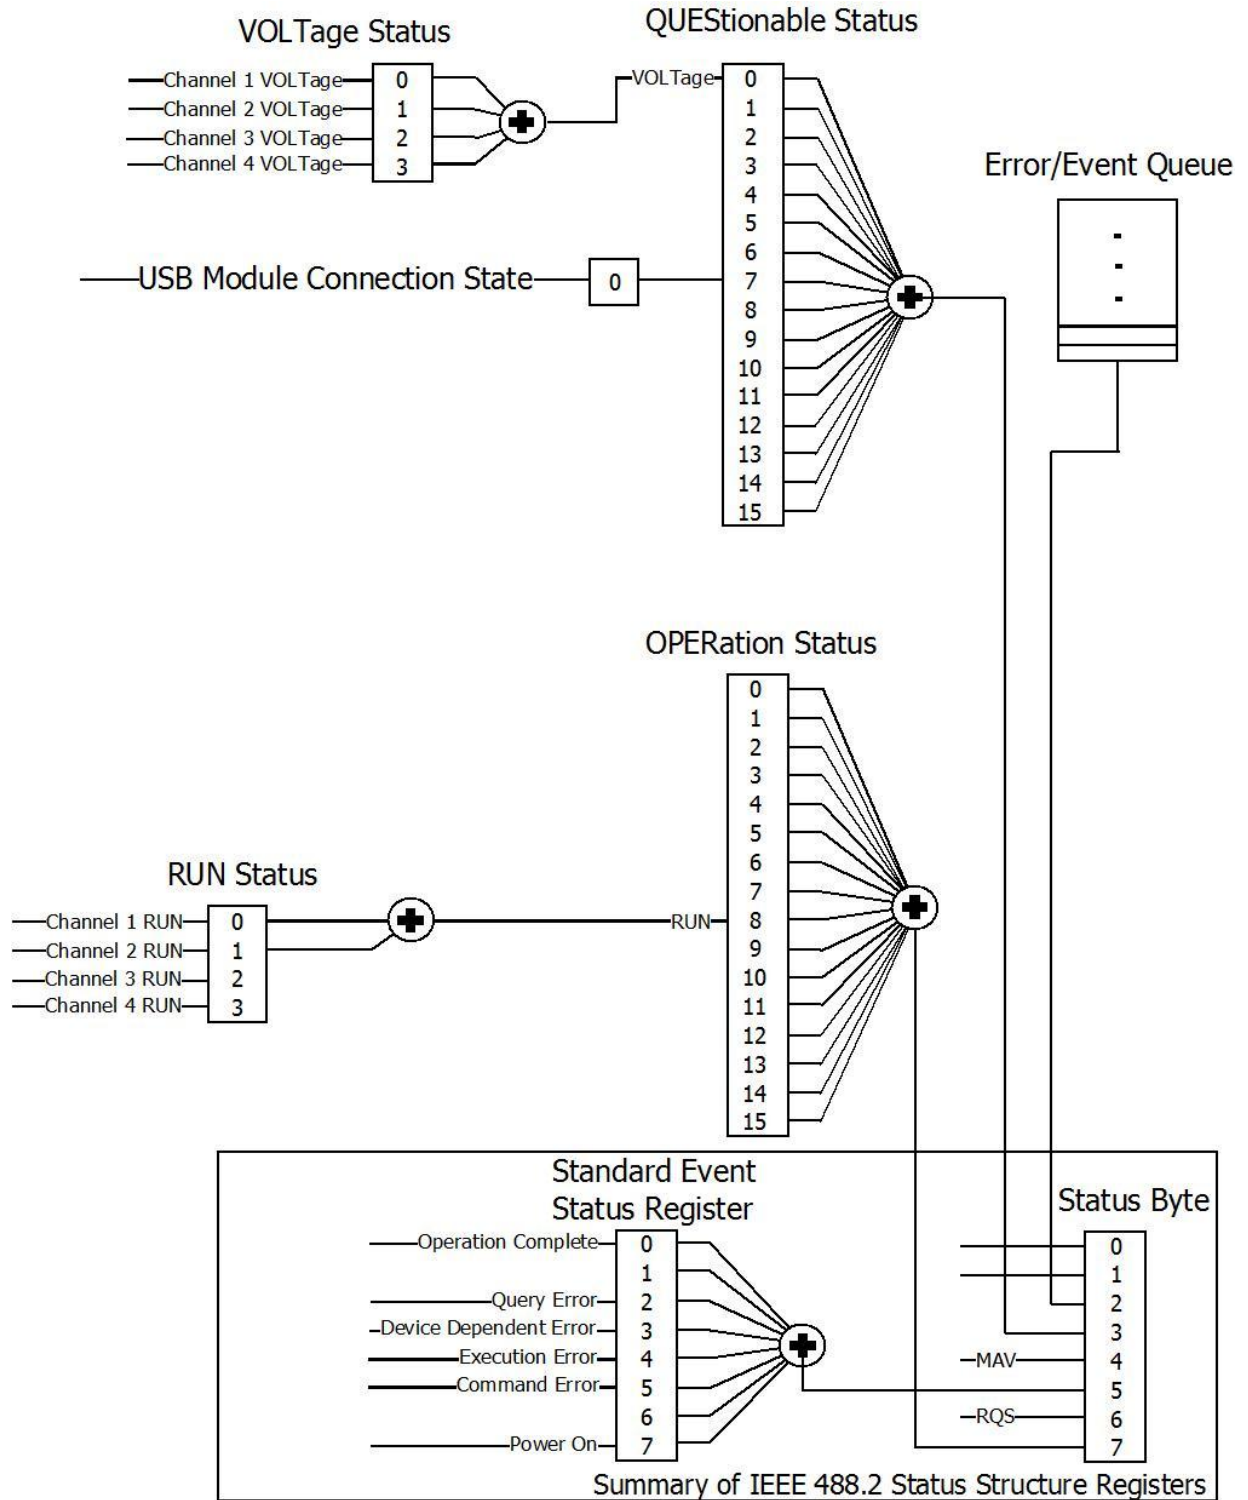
VOLTage Status

QUEStionable Status

Channel 1 VOLTage
Channel 2 VOLTage
Channel 3 VOLTage
Channel 4 VOLTage

0
1
2
3

VOLTage

0
1
2
3
4
5
6
7
8
9
10
11
12
13
14
15

Error/Event Queue

USB Module Connection State

0

OPERation Status

0
1
2
3
4
5
6
7
8
9
10
11
12
13
14
15

RUN Status

Channel 1 RUN
Channel 2 RUN
Channel 3 RUN
Channel 4 RUN

0
1
2
3

RUN

Standard Event Status Register

Operation Complete
Query Error
Device Dependent Error
Execution Error
Command Error
Power On

0
1
2
3
4
5
6
7

Status Byte

MAV
RQS

0
1
2
3
4
5
6
7

Summary of IEEE 488.2 Status Structure Registers